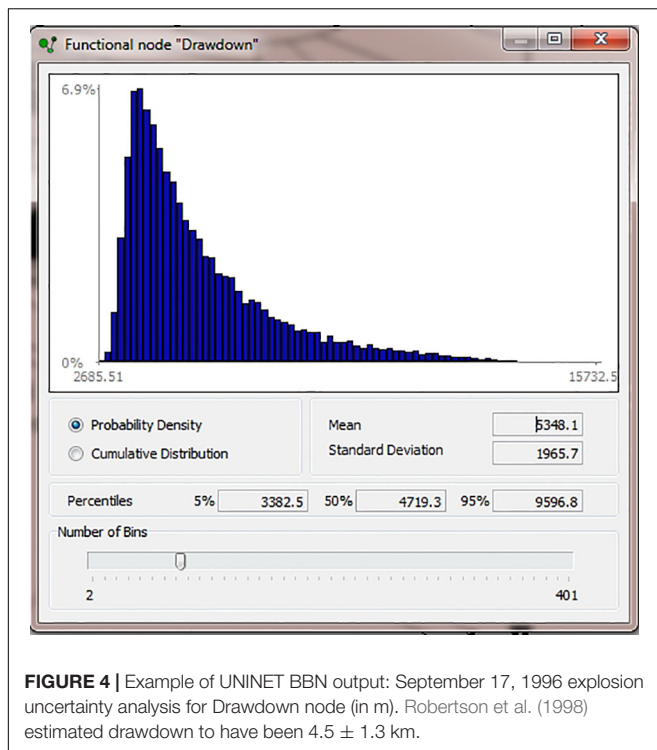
Functional node "Drawdown"

6.9%

0%

2685.51

15732.5

Probability Density

Cumulative Distribution

Mean 5348.1

Standard Deviation 1965.7

Percentiles 5% 3382.5 50% 4719.3 95% 9596.8

Number of Bins

2

401

**FIGURE 4 |** Example of UNINET BBN output: September 17, 1996 explosion uncertainty analysis for Drawdown node (in m). Robertson et al. (1998) estimated drawdown to have been $4.5 \pm 1.3$ km.